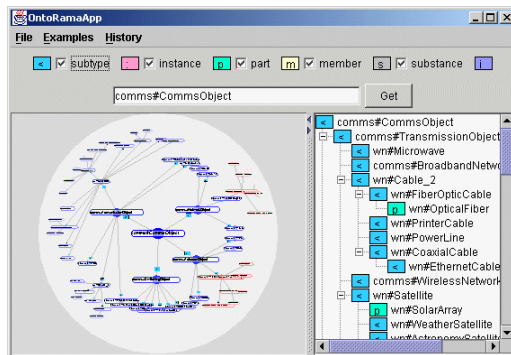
OntoRamaApp

File Examples History

< subtype : instance p part m member s substance i

comms#CommsObject Get

< comms#CommsObject
< comms#TransmissionObject
< wn#Microwave
< comms#BroadbandNetwo
< wn#Cable_2
< wn#FiberOpticCable
p wn#OpticalFiber
< wn#PrinterCable
< wn#PowerLine
< wn#CoaxialCable
< wn#EthernetCable
< comms#WirelessNetwork
< wn#Satellite
p wn#SolarArray
< wn#WeatherSatellite
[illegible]